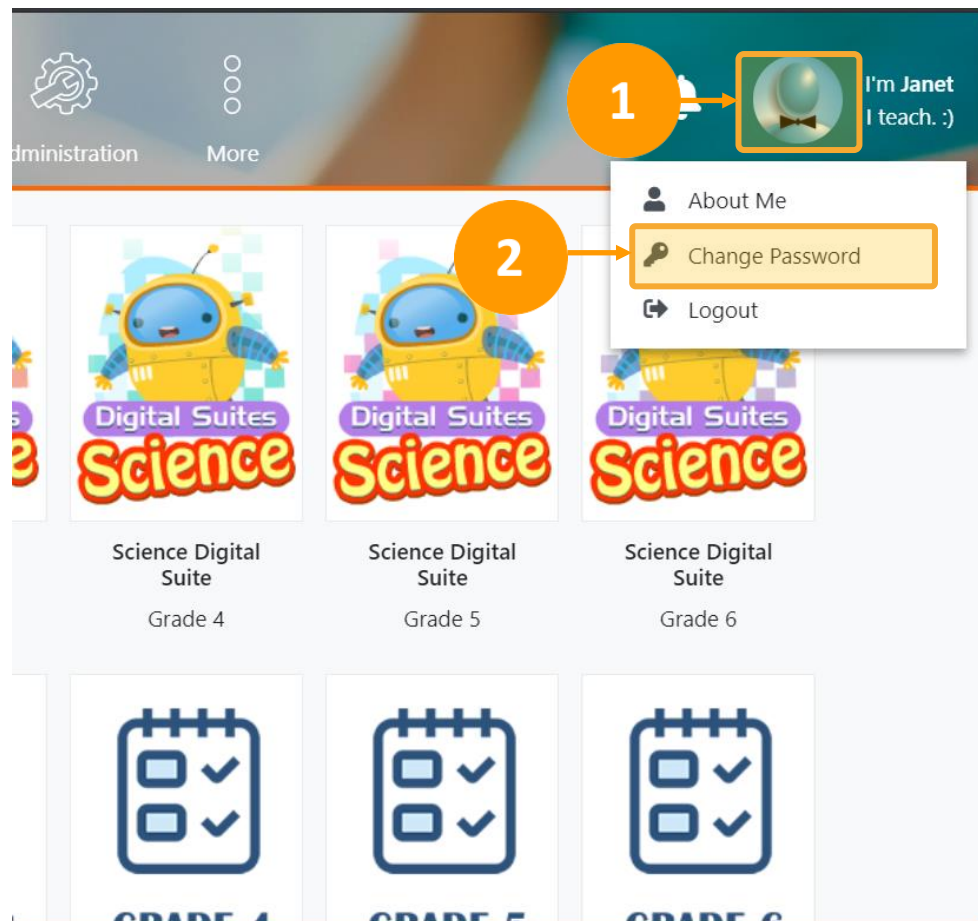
dministration

More

1

I'm Janet
I teach. :)

About Me

2

Change Password

Logout

Digital Suites
Science

Science Digital Suite

Grade 4

Digital Suites
Science

Science Digital Suite

Grade 5

Digital Suites
Science

Science Digital Suite

Grade 6

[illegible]

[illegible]

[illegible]